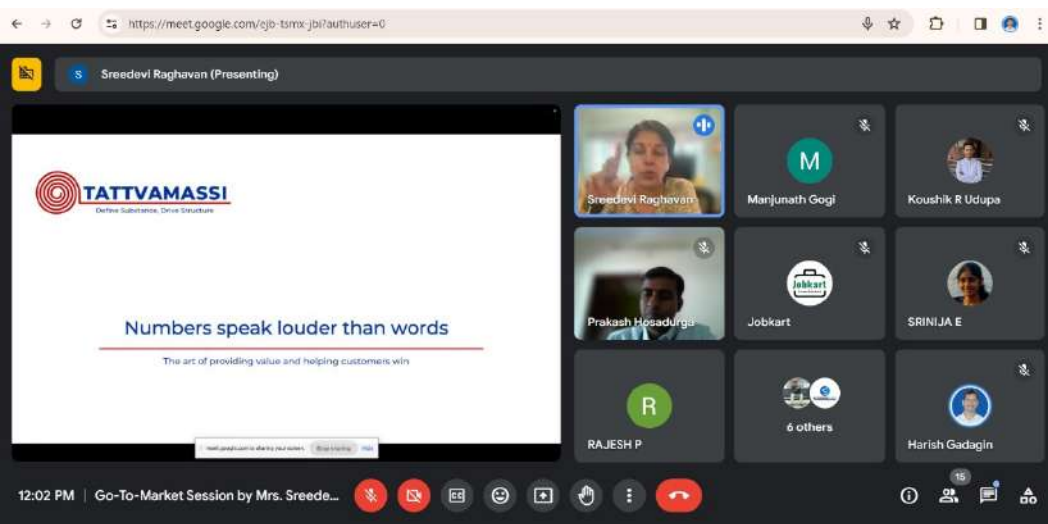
https://meet.google.com/ejb-tsmx-jbi?authuser=0

S Sreedevi Raghavan (Presenting)

TATTVAMASSI
Define Substance, Drive Structure

Numbers speak louder than words

The art of providing value and helping customers win

meet.google.com is sharing your screen. Stop sharing Hide

Sreedevi Raghavan
M
Manjunath Gogi
Koushik R Udupa
Prakash Hosadurga
Jobkart
Jobkart
SRINIJA E
R
RAJESH P
6 others
Harish Gadagin

12:02 PM | Go-To-Market Session by Mrs. Sreede...

15